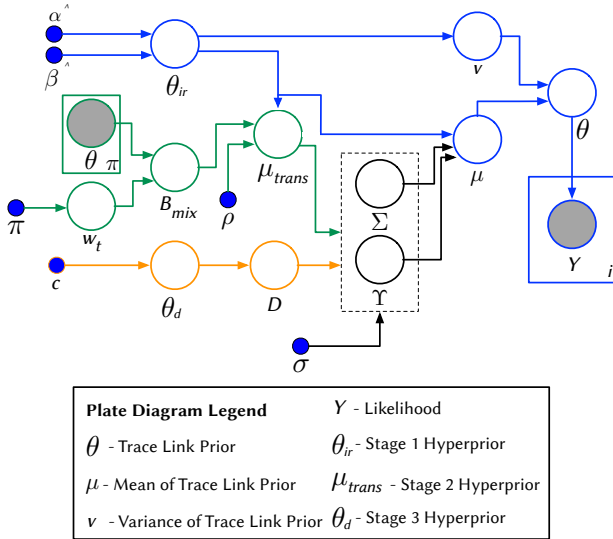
$\hat{\alpha}$
$\hat{\beta}$
$\theta_{ir}$
$v$
$\theta$
$\theta_{\pi}$
$B_{mix}$
$\mu_{trans}$
$\rho$
$\mu$
$\Sigma$
$\pi$
$w_t$
$Y$
$i$
$c$
$\theta_d$
$D$
$\Upsilon$
$\sigma$

| Plate Diagram Legend | $Y$ - Likelihood |
|---|---|
| $\theta$ - Trace Link Prior | $\theta_{ir}$ - Stage 1 Hyperprior |
| $\mu$ - Mean of Trace Link Prior | $\mu_{trans}$ - Stage 2 Hyperprior |
| $v$ - Variance of Trace Link Prior | $\theta_d$ - Stage 3 Hyperprior |